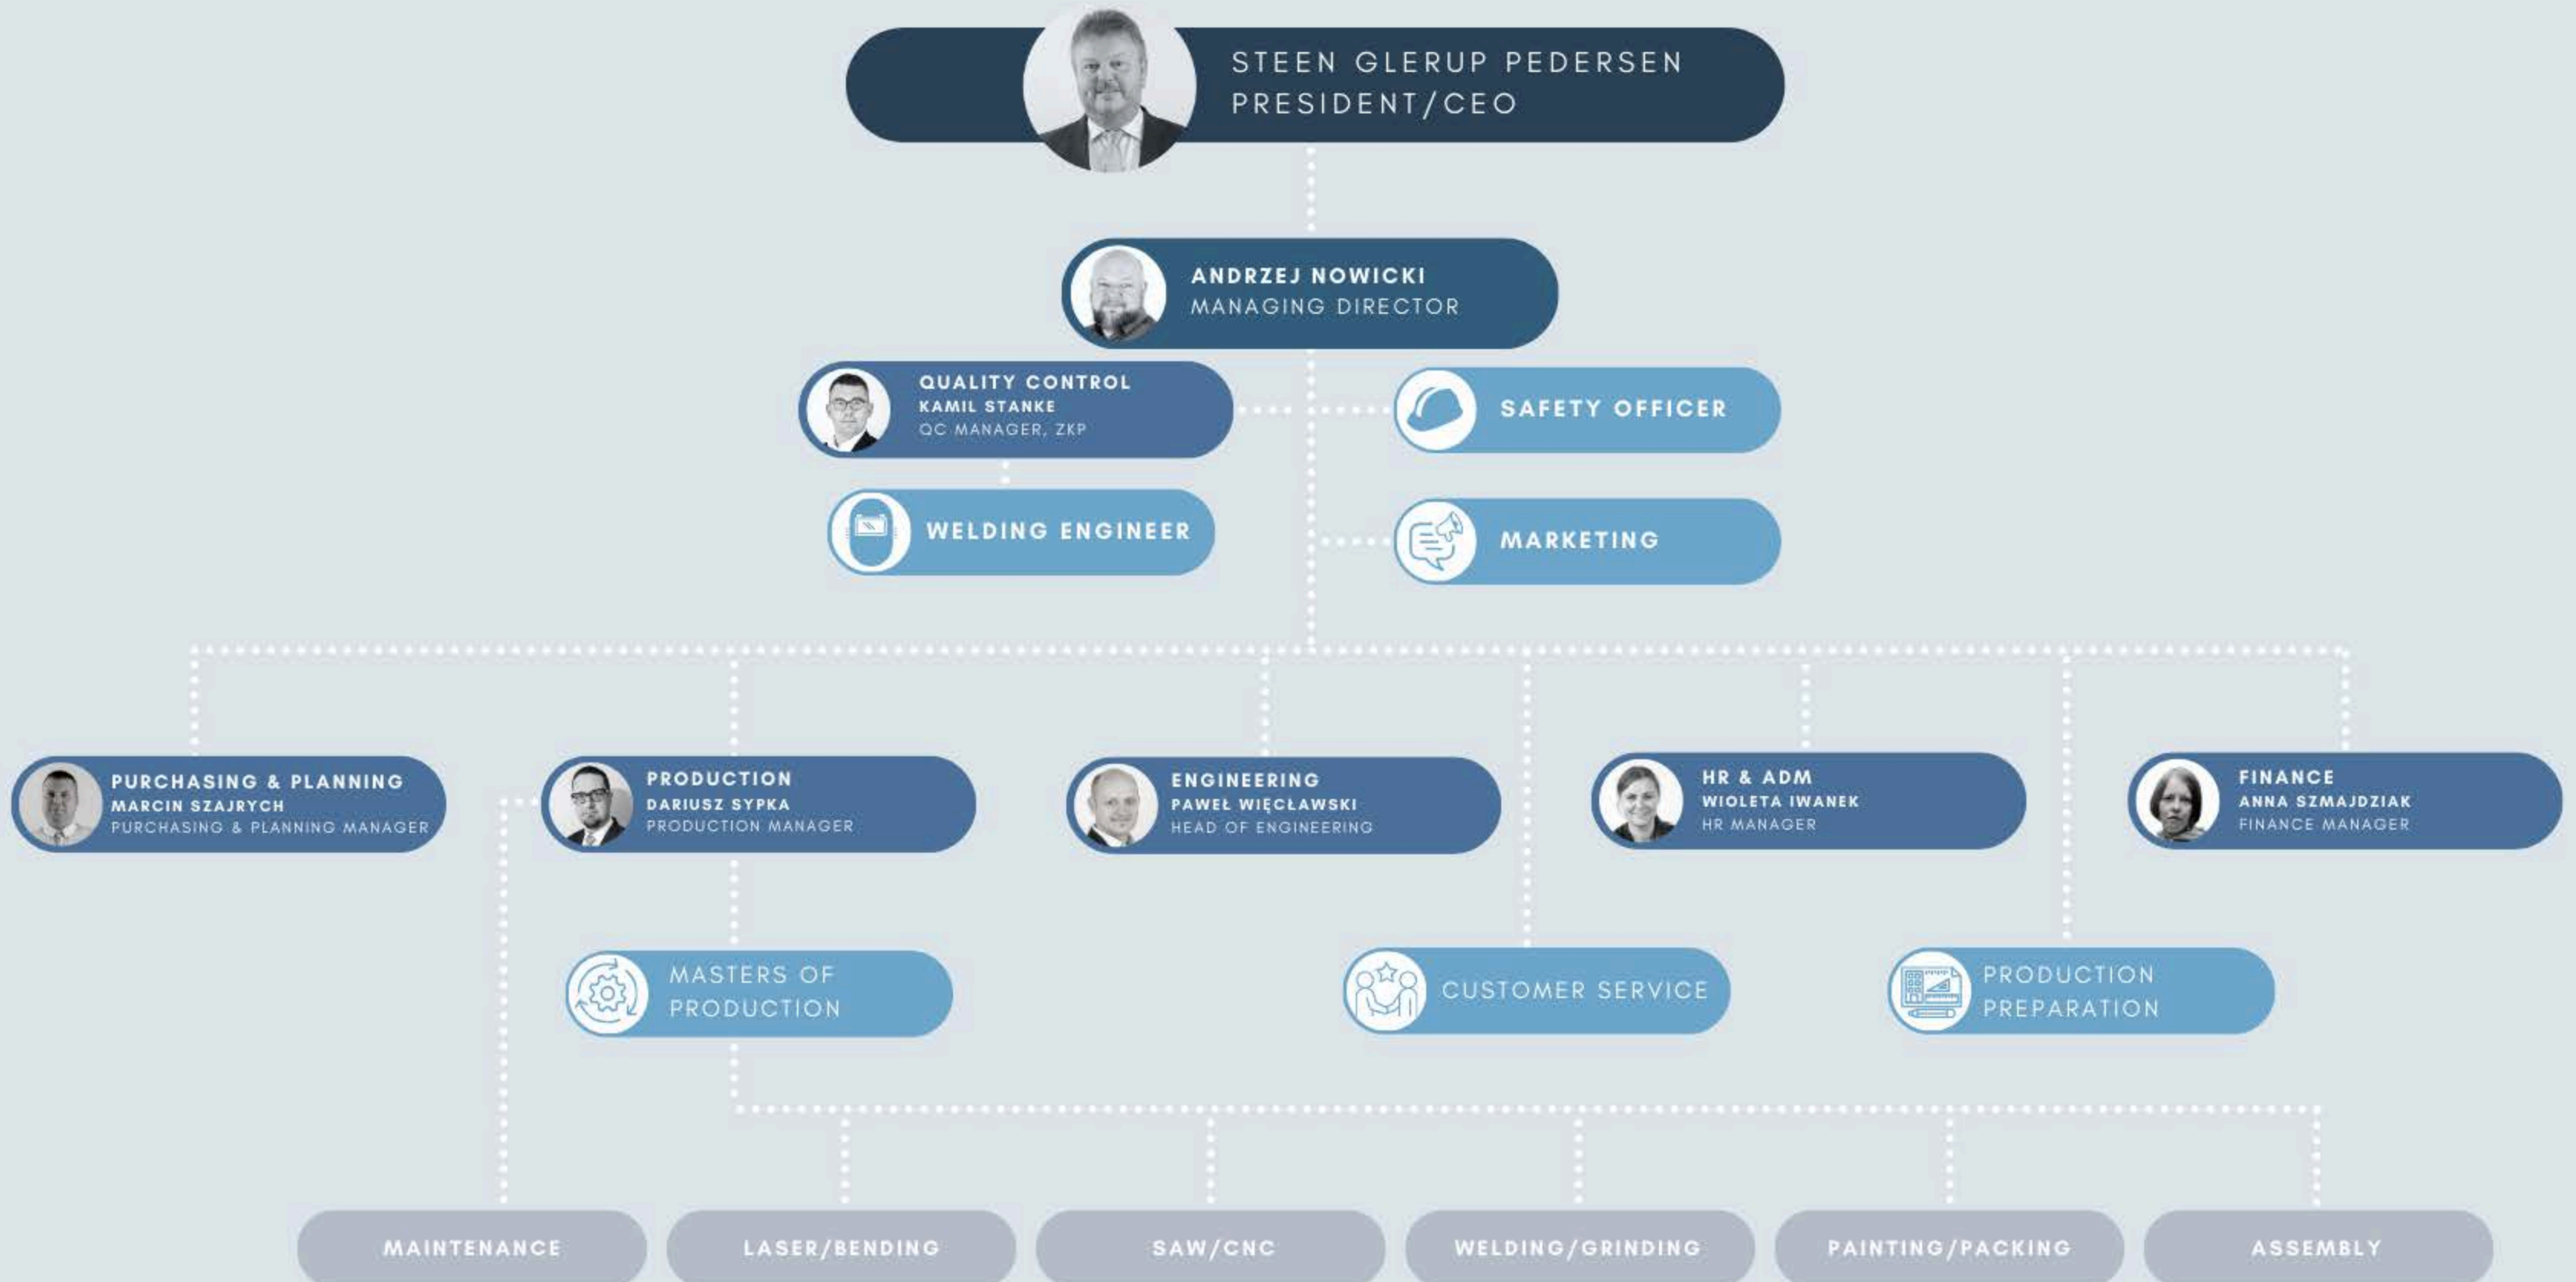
STEEN GLERUP PEDERSEN
PRESIDENT/CEO

ANDRZEJ NOWICKI
MANAGING DIRECTOR

QUALITY CONTROL
KAMIL STANKE
QC MANAGER, ZKP

SAFETY OFFICER

WELDING ENGINEER

MARKETING

PURCHASING & PLANNING
MARCIN SZAJRYCH
PURCHASING & PLANNING MANAGER

PRODUCTION
DARIUSZ SYPKA
PRODUCTION MANAGER

ENGINEERING
PAWEŁ WIĘCŁAWSKI
HEAD OF ENGINEERING

HR & ADM
WIOLETA IWANEK
HR MANAGER

FINANCE
ANNA SZMAJDZIAK
FINANCE MANAGER

MASTERS OF PRODUCTION

CUSTOMER SERVICE

PRODUCTION PREPARATION

MAINTENANCE

LASER/BENDING

SAW/CNC

WELDING/GRINDING

PAINTING/PACKING

ASSEMBLY